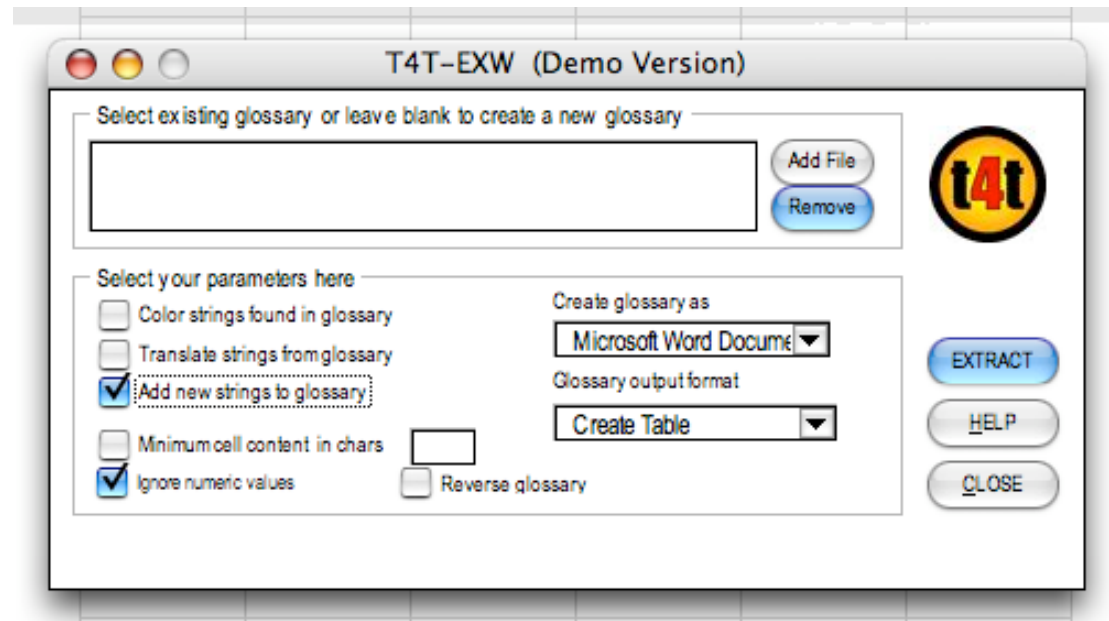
T4T-EXW (Demo Version)

Select existing glossary or leave blank to create a new glossary

Add File
Remove

t4t

Select your parameters here

Color strings found in glossary
Translate strings from glossary
Add new strings to glossary
Minimum cell content in chars
Ignore numeric values

Create glossary as
Microsoft Word Docume
Glossary output format
Create Table
Reverse glossary

EXTRACT
HELP
CLOSE